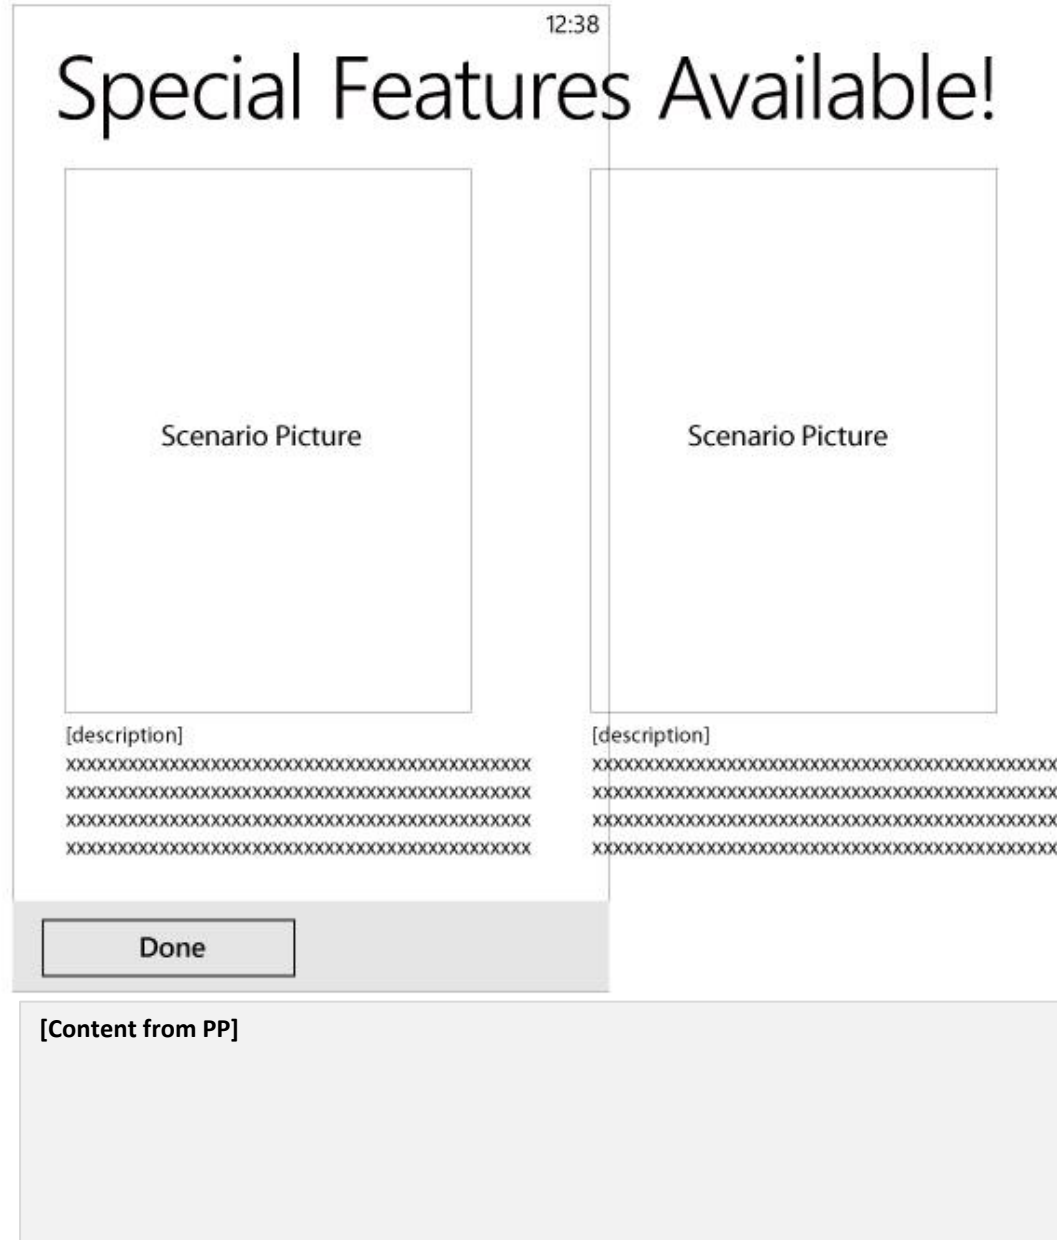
12:38

Special Features Available!

Scenario Picture

[description]
xxxxxxxxxxxxxxxxxxxxxxxxxxxxxxxxxxxxxxxxxxxxxxxxxx
xxxxxxxxxxxxxxxxxxxxxxxxxxxxxxxxxxxxxxxxxxxxxxxxxx
xxxxxxxxxxxxxxxxxxxxxxxxxxxxxxxxxxxxxxxxxxxxxxxxxx
xxxxxxxxxxxxxxxxxxxxxxxxxxxxxxxxxxxxxxxxxxxxxxxxxx

Scenario Picture

[description]
xxxxxxxxxxxxxxxxxxxxxxxxxxxxxxxxxxxxxxxxxxxxxxxxxx
xxxxxxxxxxxxxxxxxxxxxxxxxxxxxxxxxxxxxxxxxxxxxxxxxx
xxxxxxxxxxxxxxxxxxxxxxxxxxxxxxxxxxxxxxxxxxxxxxxxxx
xxxxxxxxxxxxxxxxxxxxxxxxxxxxxxxxxxxxxxxxxxxxxxxxxx

Done

[Content from PP]